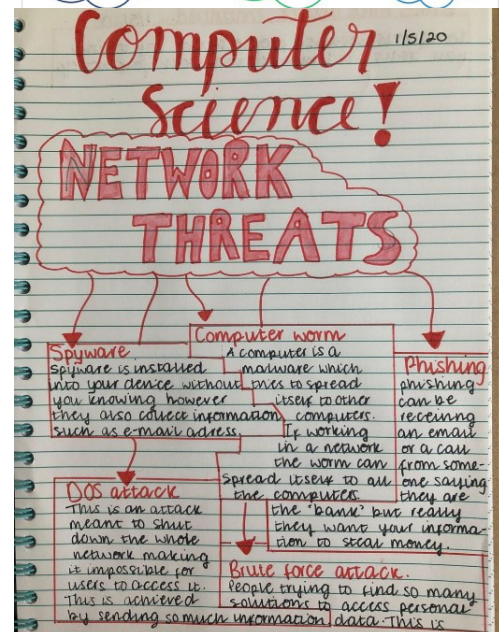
Computer Science! 1/5/20

NETWORK THREATS

Spyware
Spyware is installed into your device without you knowing however they also collect information such as e-mail adress.

Computer worm
A computer is a malware which tries to spread itself to other computers. If working in a network the worm can spread itself to all the computers.

Phishing
phishing can be receiving an email or a call from someone saying they are the "bank" but really they want your information to steal money.

DOS attack
This is an attack meant to shut down the whole network making it impossible for users to access it. This is achieved by sending so much information

Brute force attack.
People trying to find so many solutions to access personal data. This is